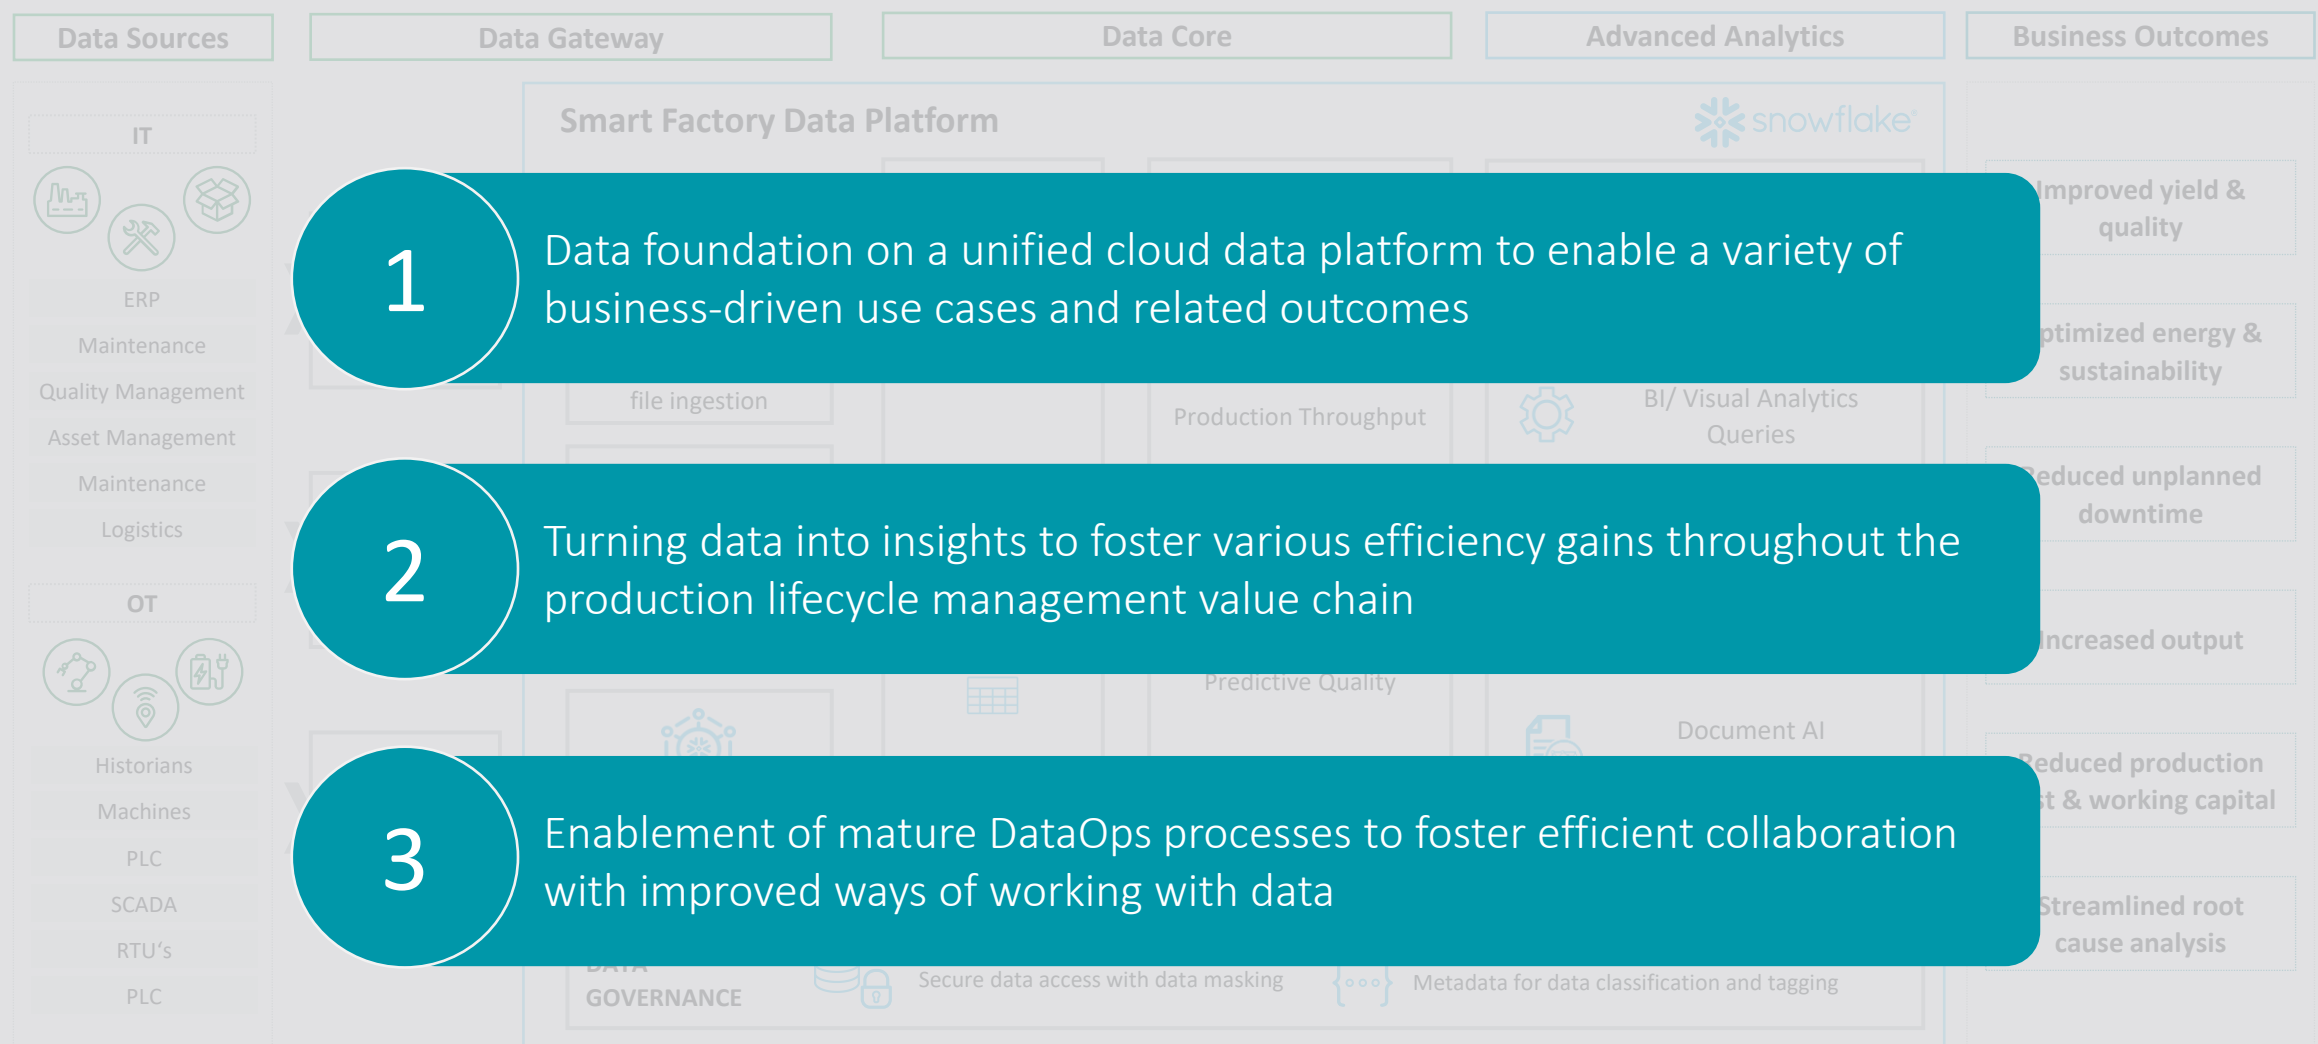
Data Sources

Data Gateway

Data Core

Advanced Analytics

Business Outcomes

Smart Factory Data Platform

snowflake

IT

ERP

Maintenance

Quality Management

Asset Management

Maintenance

Logistics

OT

Historians

Machines

PLC

SCADA

RTU's

PLC

1

Data foundation on a unified cloud data platform to enable a variety of business-driven use cases and related outcomes

file ingestion

Production Throughput

BI/ Visual Analytics Queries

2

Turning data into insights to foster various efficiency gains throughout the production lifecycle management value chain

Predictive Quality

Document AI

3

Enablement of mature DataOps processes to foster efficient collaboration with improved ways of working with data

GOVERNANCE

Secure data access with data masking

Metadata for data classification and tagging

Improved yield & quality

ptimized energy & sustainability

educed unplanned downtime

Increased output

Reduced production t & working capital

Streamlined root cause analysis